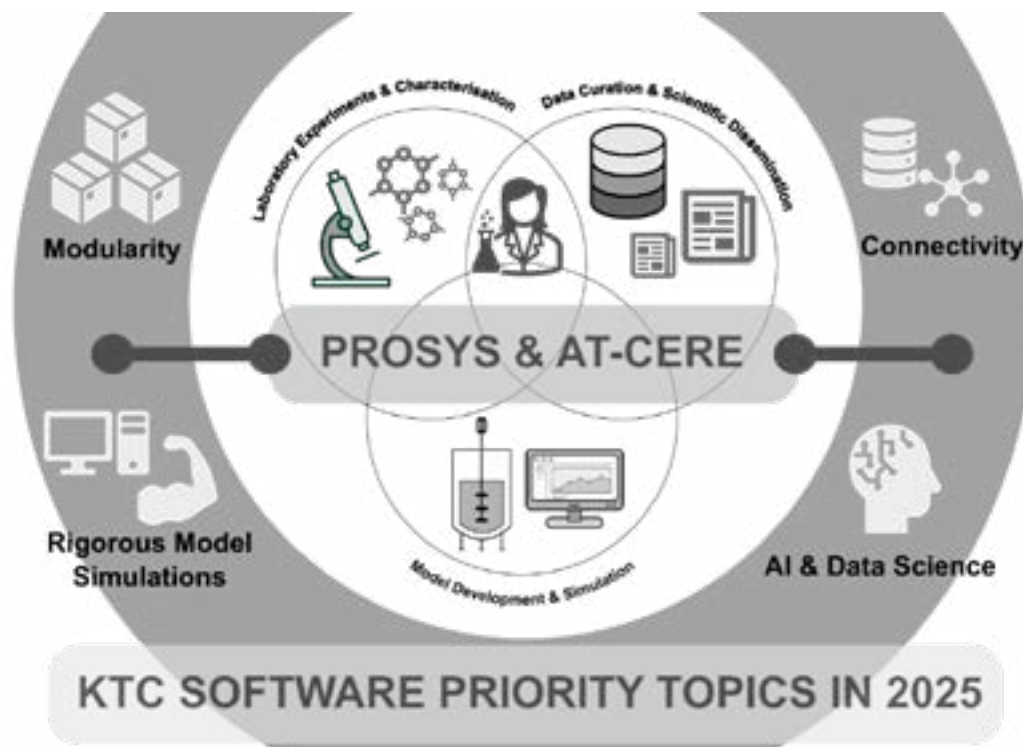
Modularity

Laboratory Experiments & Characterisation

Data Curation & Scientific Dissemination

Connectivity

PROSYS & AT-CERE

Rigorous Model Simulations

Model Development & Simulation

AI & Data Science

KTC SOFTWARE PRIORITY TOPICS IN 2025